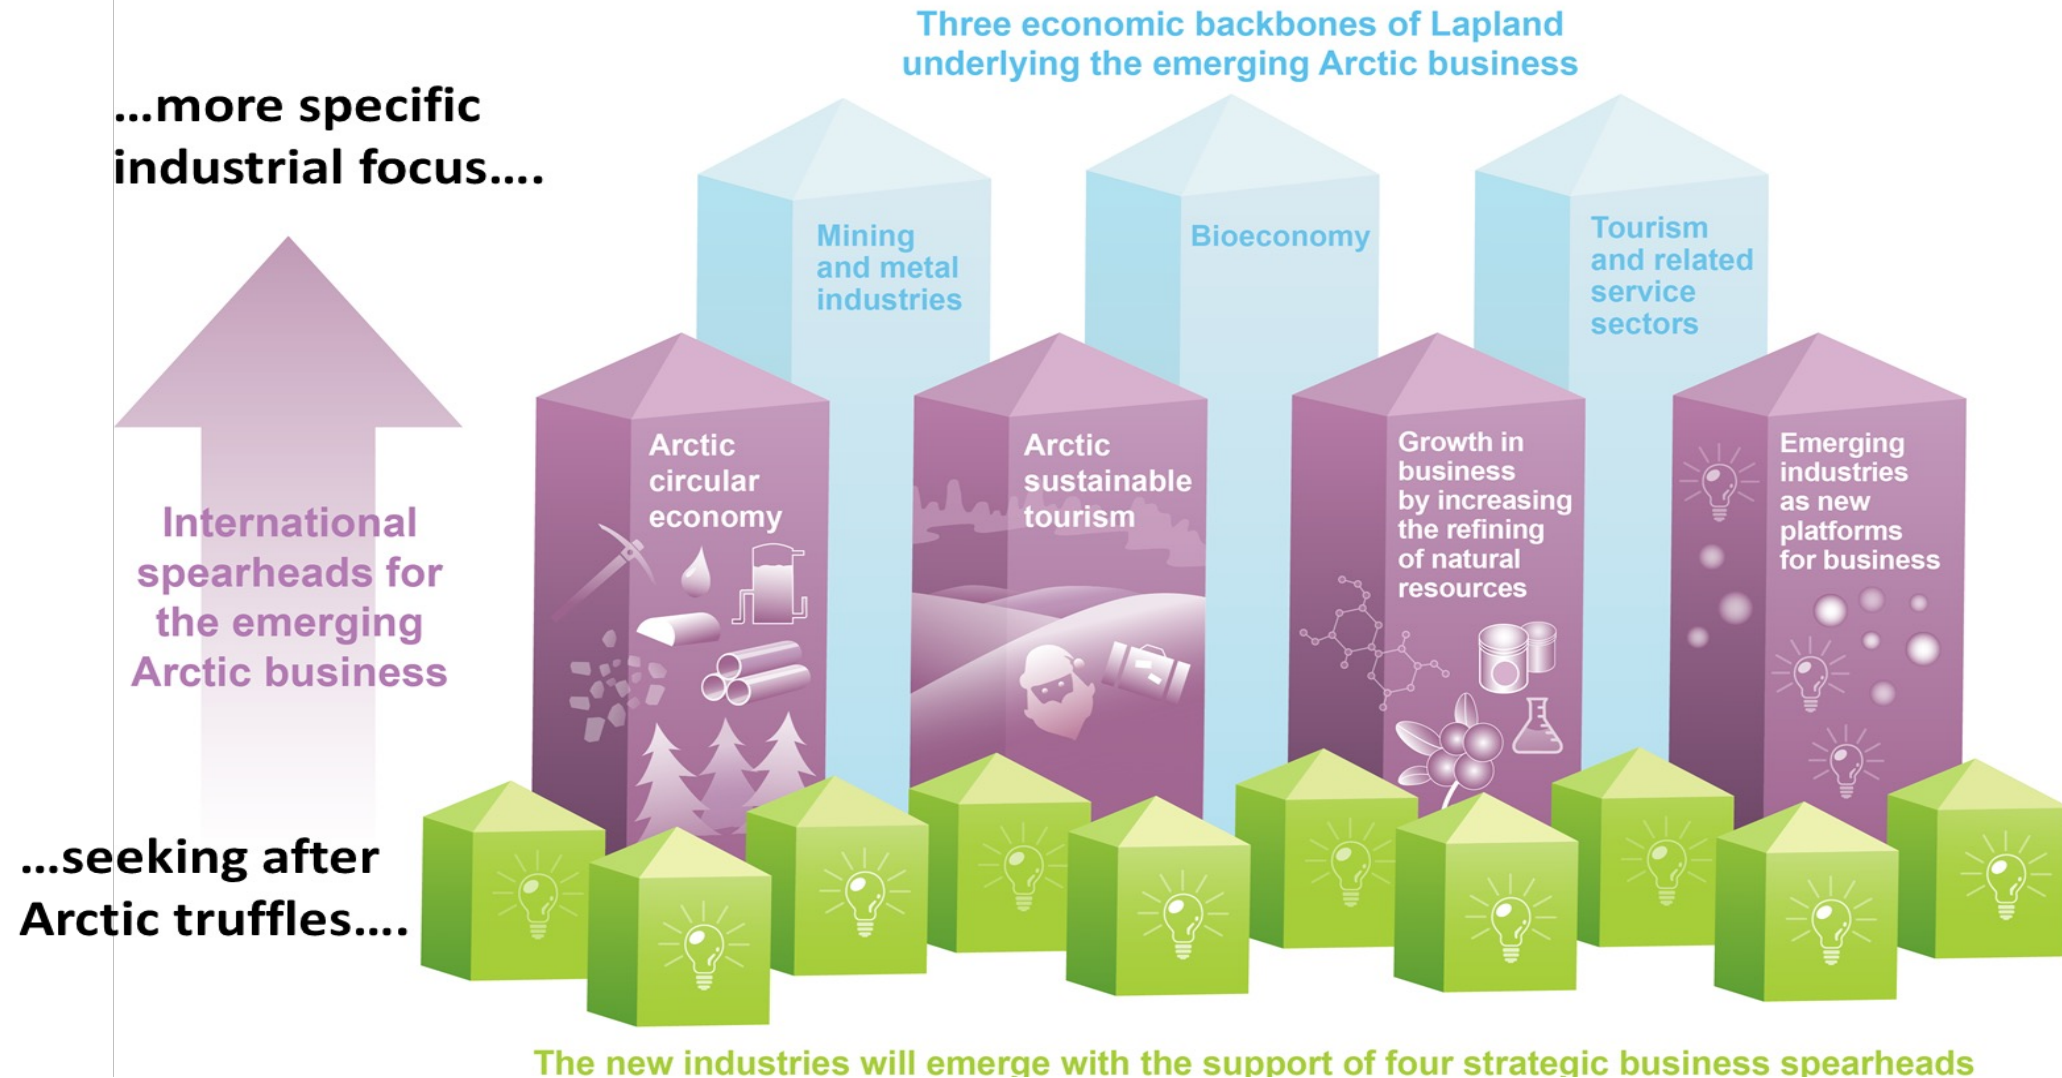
Three economic backbones of Lapland underlying the emerging Arctic business

...more specific industrial focus....

Mining and metal industries

Bioeconomy

Tourism and related service sectors

International spearheads for the emerging Arctic business

Arctic circular economy

Arctic sustainable tourism

Growth in business by increasing the refining of natural resources

Emerging industries as new platforms for business

...seeking after Arctic truffles....

The new industries will emerge with the support of four strategic business spearheads